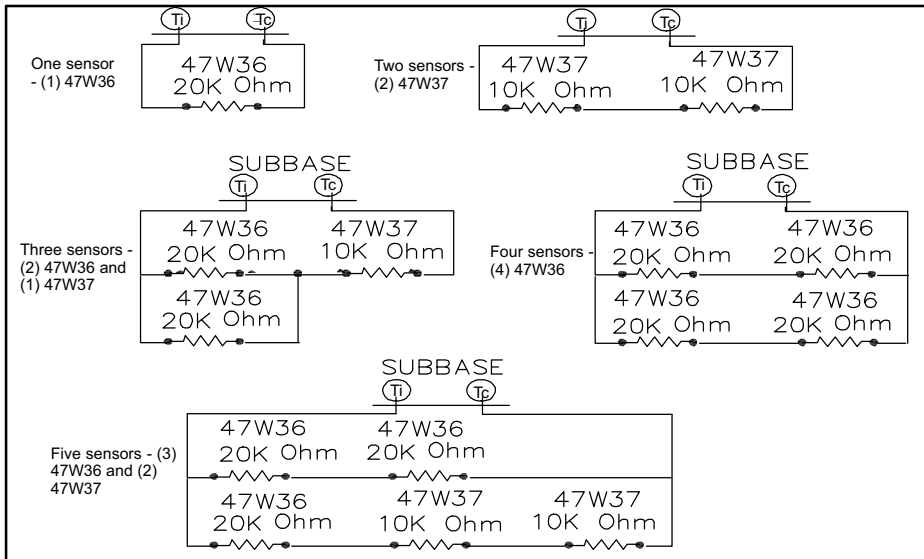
Ti Tc
One sensor - (1) 47W36
47W36
20K Ohm

Ti Tc
Two sensors - (2) 47W37
47W37
10K Ohm
47W37
10K Ohm

SUBBASE
Ti Tc
Three sensors - (2) 47W36 and (1) 47W37
47W36
20K Ohm
47W37
10K Ohm
47W36
20K Ohm

SUBBASE
Ti Tc
Four sensors - (4) 47W36
47W36
20K Ohm
47W36
20K Ohm
47W36
20K Ohm
47W36
20K Ohm

SUBBASE
Ti Tc
Five sensors - (3) 47W36 and (2) 47W37
47W36
20K Ohm
47W36
20K Ohm
47W36
20K Ohm
47W37
10K Ohm
47W37
10K Ohm